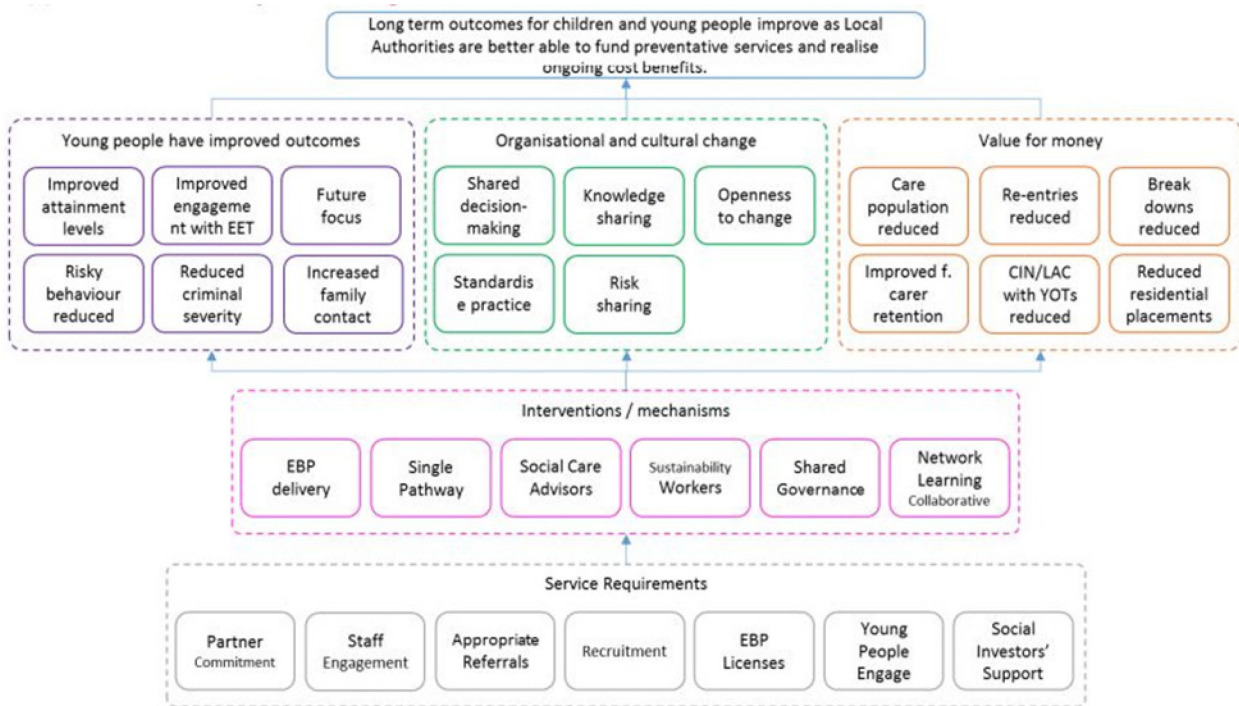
Long term outcomes for children and young people improve as Local Authorities are better able to fund preventative services and realise ongoing cost benefits.

Young people have improved outcomes

Improved attainment levels

Improved engagement with EET

Future focus

Risky behaviour reduced

Reduced criminal severity

Increased family contact

Organisational and cultural change

Shared decision-making

Knowledge sharing

Openness to change

Standardise practice

Risk sharing

Value for money

Care population reduced

Re-entries reduced

Break downs reduced

Improved f. carer retention

CIN/LAC with YOTs reduced

Reduced residential placements

Interventions / mechanisms

EBP delivery

Single Pathway

Social Care Advisors

Sustainability Workers

Shared Governance

Network Learning Collaborative

Service Requirements

Partner Commitment

Staff Engagement

Appropriate Referrals

Recruitment

EBP Licenses

Young People Engage

Social Investors' Support